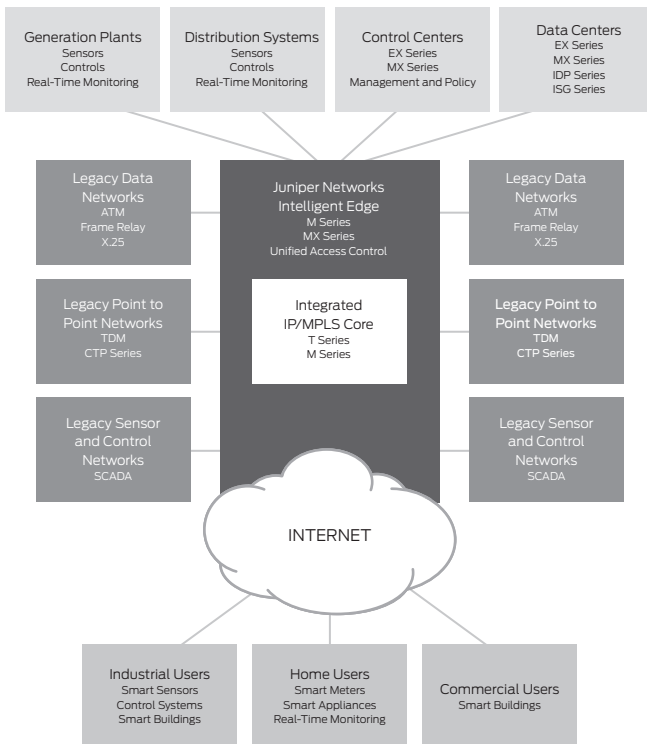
Generation Plants
Sensors
Controls
Real-Time Monitoring

Distribution Systems
Sensors
Controls
Real-Time Monitoring

Control Centers
EX Series
MX Series
Management and Policy

Data Centers
EX Series
MX Series
IDP Series
ISG Series

Legacy Data Networks
ATM
Frame Relay
X.25

Juniper Networks Intelligent Edge
M Series
MX Series
Unified Access Control

Legacy Data Networks
ATM
Frame Relay
X.25

Legacy Point to Point Networks
TDM
CTP Series

Integrated IP/MPLS Core
T Series
M Series

Legacy Point to Point Networks
TDM
CTP Series

Legacy Sensor and Control Networks
SCADA

Legacy Sensor and Control Networks
SCADA

INTERNET

Industrial Users
Smart Sensors
Control Systems
Smart Buildings

Home Users
Smart Meters
Smart Appliances
Real-Time Monitoring

Commercial Users
Smart Buildings